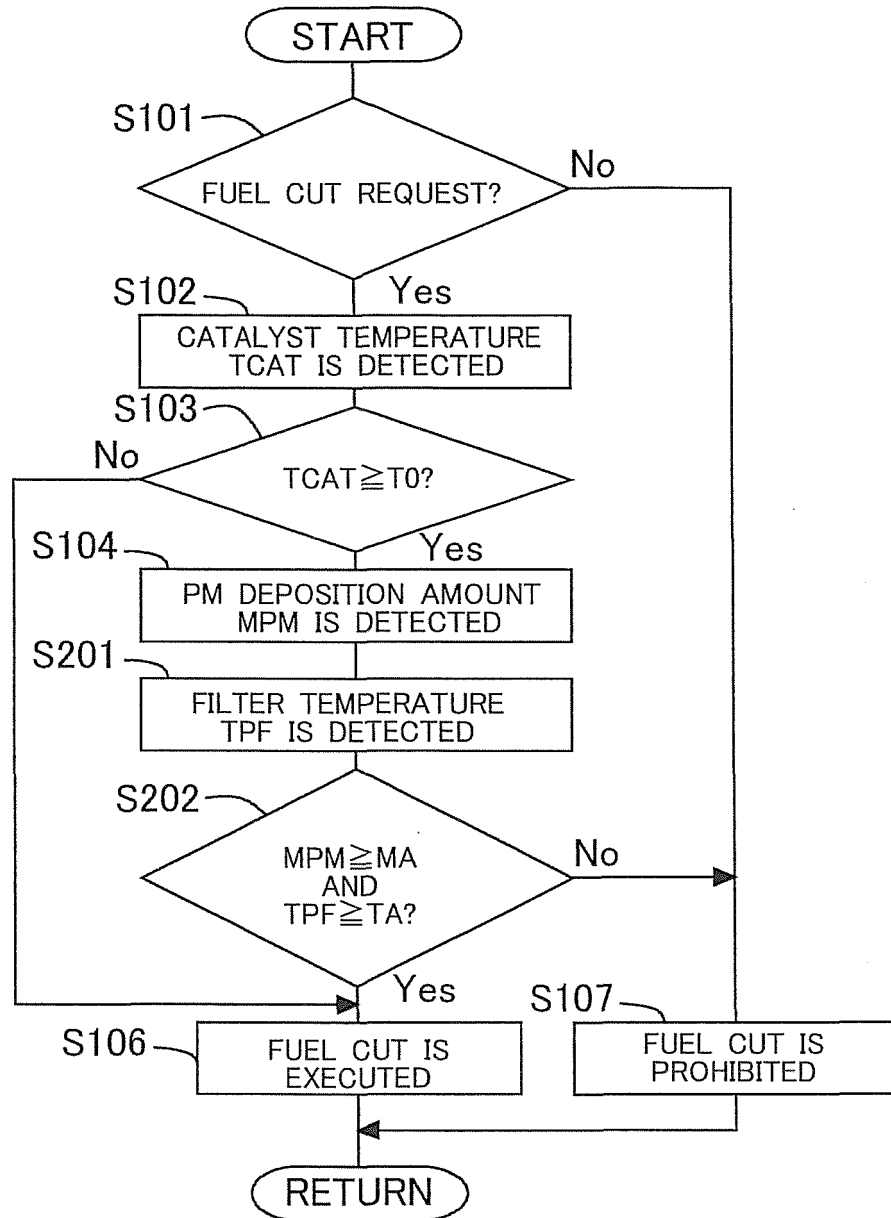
START

S101

FUEL CUT REQUEST?

No

S102

Yes

CATALYST TEMPERATURE TCAT IS DETECTED

S103

No

TCAT$\geqq$T0?

S104

Yes

PM DEPOSITION AMOUNT MPM IS DETECTED

S201

FILTER TEMPERATURE TPF IS DETECTED

S202

MPM$\geqq$MA AND TPF$\geqq$TA?

No

Yes

S107

S106

FUEL CUT IS EXECUTED

FUEL CUT IS PROHIBITED

RETURN